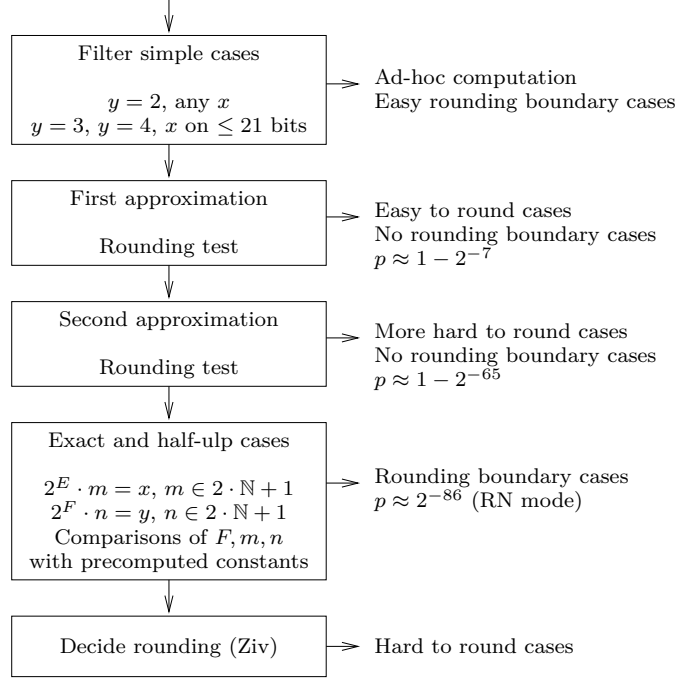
Filter simple cases

$y = 2$, any $x$
$y = 3$, $y = 4$, $x$ on $\leq 21$ bits

Ad-hoc computation
Easy rounding boundary cases

First approximation

Rounding test

Easy to round cases
No rounding boundary cases
$p \approx 1 - 2^{-7}$

Second approximation

Rounding test

More hard to round cases
No rounding boundary cases
$p \approx 1 - 2^{-65}$

Exact and half-ulp cases

$2^E \cdot m = x$, $m \in 2 \cdot \mathbb{N} + 1$
$2^F \cdot n = y$, $n \in 2 \cdot \mathbb{N} + 1$
Comparisons of $F, m, n$
with precomputed constants

Rounding boundary cases
$p \approx 2^{-86}$ (RN mode)

Decide rounding (Ziv)

Hard to round cases